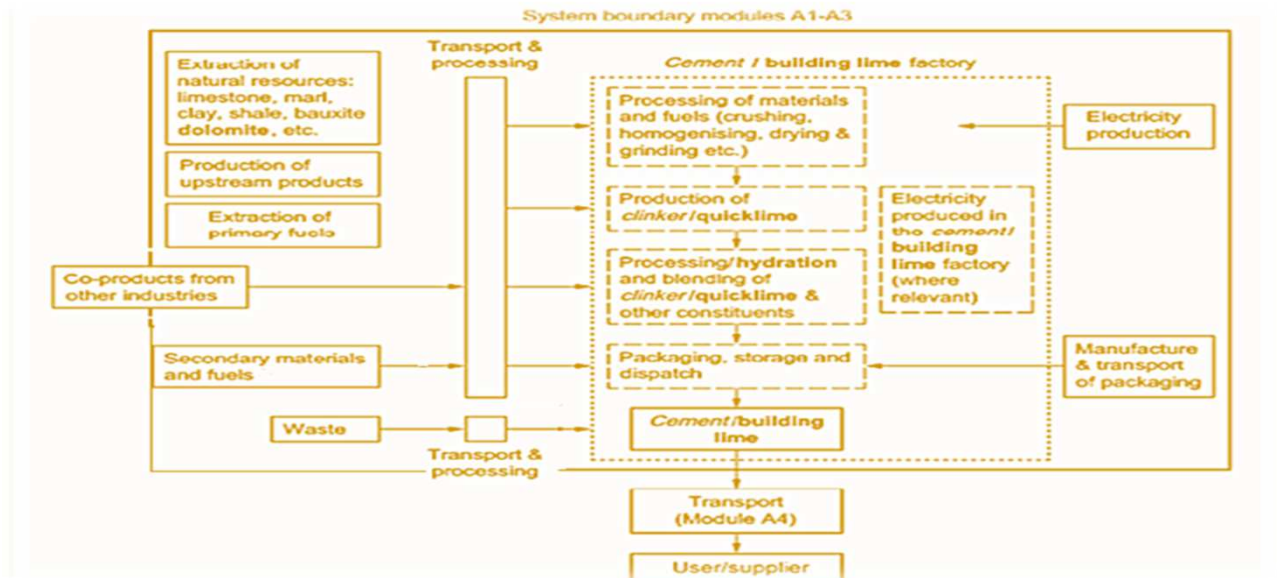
System boundary modules A1-A3

Extraction of natural resources: limestone, marl, clay, shale, bauxite dolomite, etc.

Production of upstream products

Extraction of primary fuels

Co-products from other industries

Secondary materials and fuels

Waste

Transport & processing

Cement / building lime factory

Processing of materials and fuels (crushing, homogenising, drying & grinding etc.)

Production of clinker/quicklime

Processing/hydration and blending of clinker/quicklime & other constituents

Packaging, storage and dispatch

Cement/building lime

Electricity produced in the cement/ building lime factory (where relevant)

Electricity production

Manufacture & transport of packaging

Transport & processing

Transport (Module A4)

User/supplier